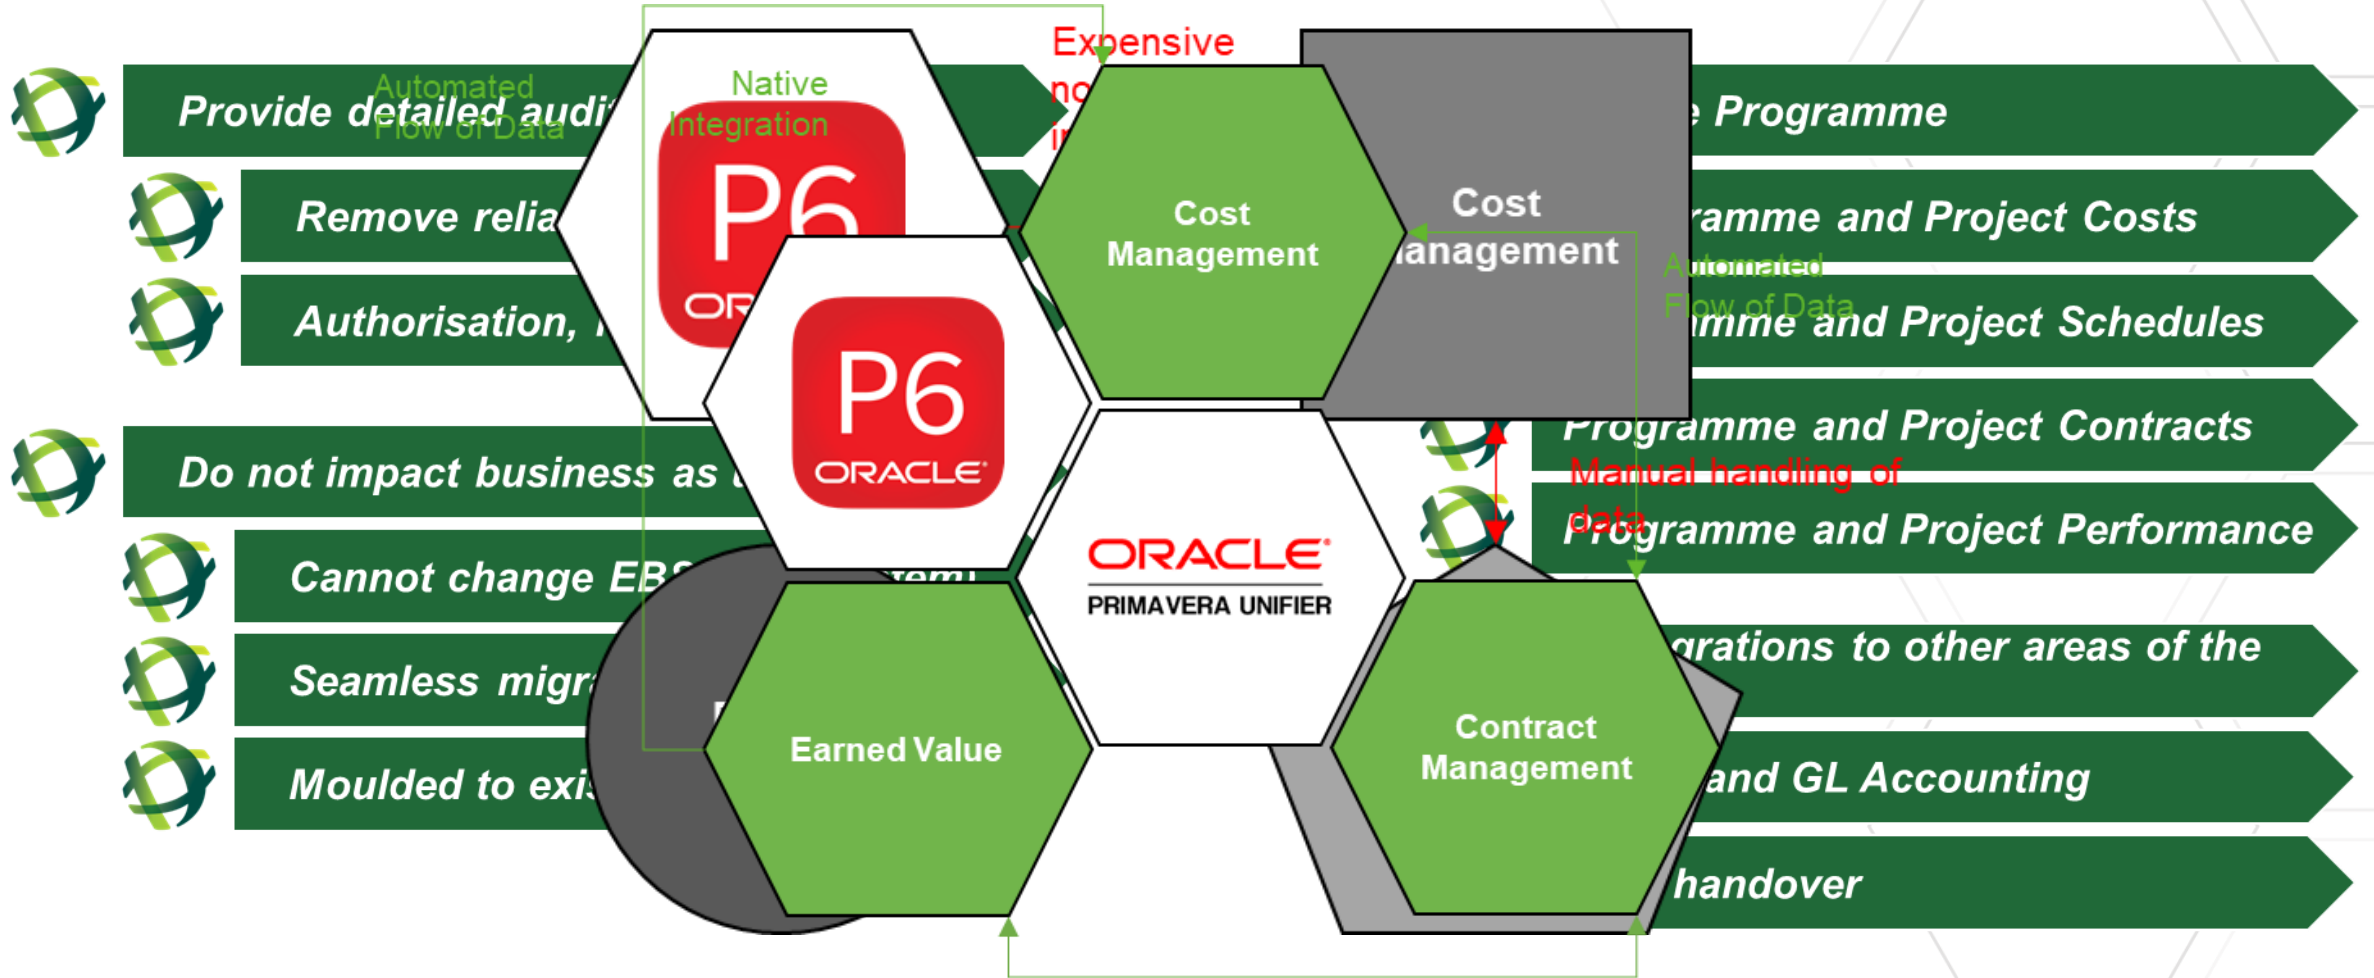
Provide detailed audi

Automated Flow of Data

Native Integration

Expensive no i

e Programme

Remove relia

ramme and Project Costs

Authorisation,

Cost Management

Cost Management

Automated Flow of Data

mme and Project Schedules

P6 OR

P6 ORACLE

Programme and Project Contracts

Do not impact business as u

Manual handling of data

Programme and Project Performance

Cannot change EB

stem

ORACLE PRIMAVERA UNIFIER

grations to other areas of the

Seamless migr

Earned Value

Contract Management

Moulded to exi

and GL Accounting

handover